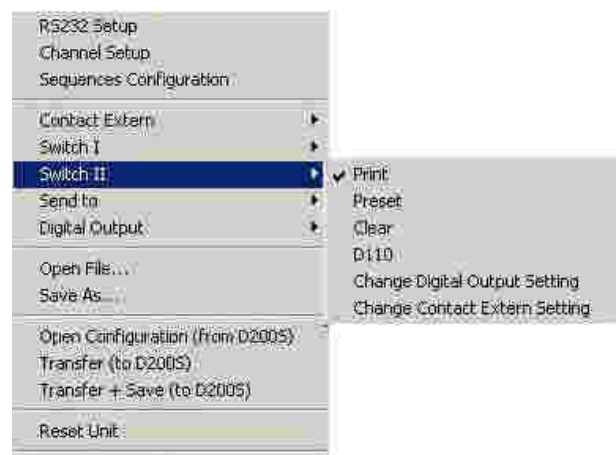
RS232 Setup
Channel Setup
Sequences Configuration

Contact Extern
Switch I
Switch II
Send to
Digital Output

Open File...
Save As...

Open Configuration (from D200S)
Transfer (to D200S)
Transfer + Save (to D200S)

Reset Unit

Print
Preset
Clear
D110
Change Digital Output Setting
Change Contact Extern Setting